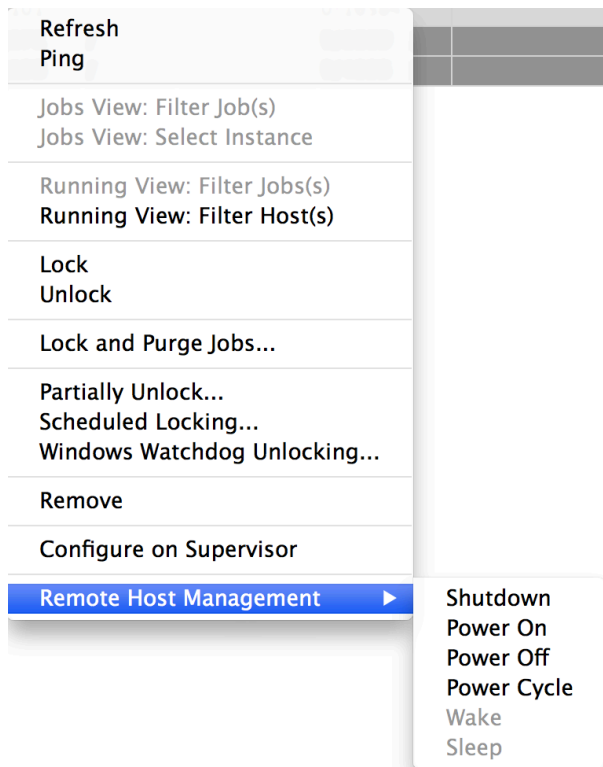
Refresh
Ping

Jobs View: Filter Job(s)
Jobs View: Select Instance

Running View: Filter Jobs(s)
Running View: Filter Host(s)

Lock
Unlock

Lock and Purge Jobs...

Partially Unlock...
Scheduled Locking...
Windows Watchdog Unlocking...

Remove

Configure on Supervisor

Remote Host Management ▶

Shutdown
Power On
Power Off
Power Cycle
Wake
Sleep